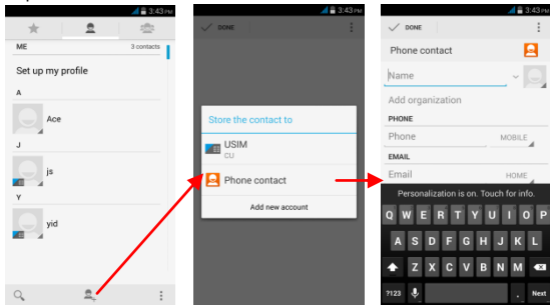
3:43 PM

ME
3 contacts
Set up my profile
A
Ace
J
js
Y
yid

3:43 PM
DONE
Store the contact to
USIM
CU
Phone contact
Add new account

3:43 PM
DONE
Phone contact
Name
Add organization
PHONE
Phone
MOBILE
EMAIL
Email
HOME
Personalization is on. Touch for info.
Q W E R T Y U I O P
A S D F G H J K L
Z X C V B N M
?123
.
Next